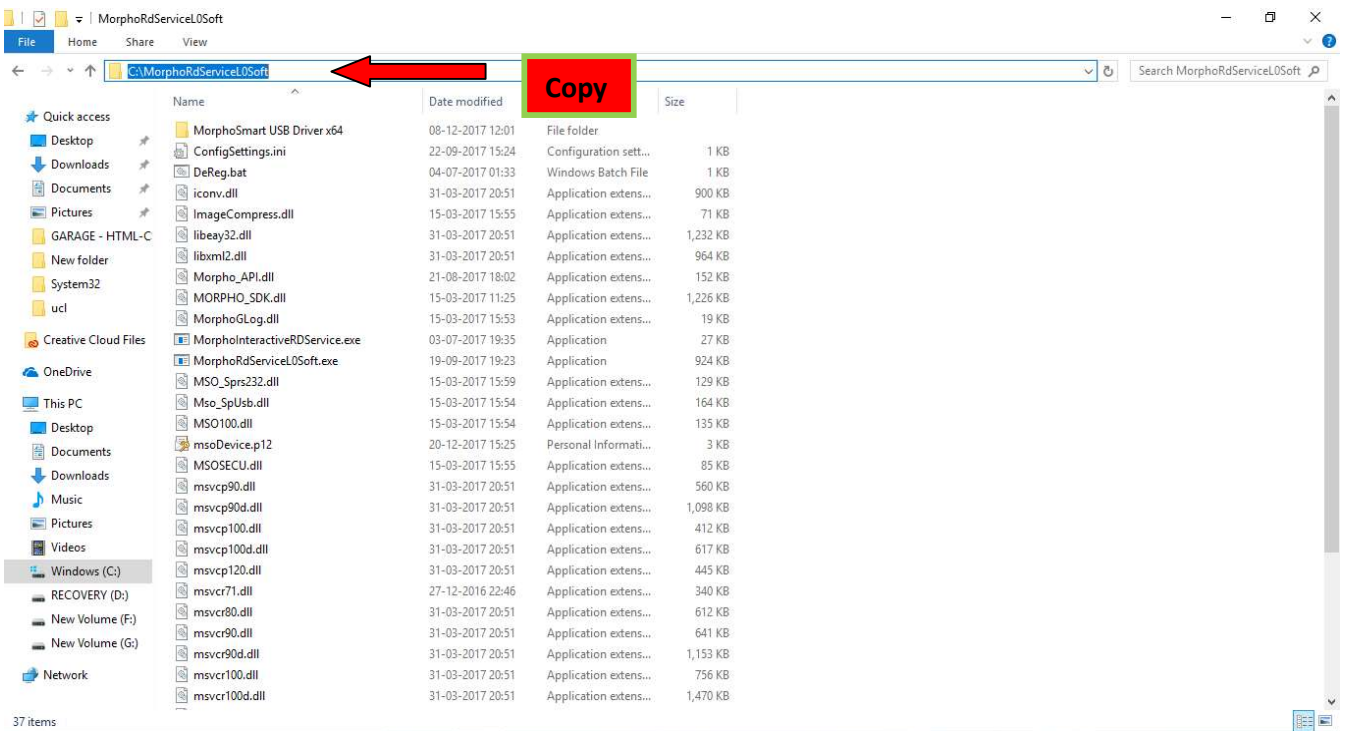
MorphoRdServiceL0Soft

File Home Share View

C:\MorphoRdServiceL0Soft

Copy

Search MorphoRdServiceL0Soft

Quick access
Desktop
Downloads
Documents
Pictures
GARAGE - HTML-C
New folder
System32
ucl
Creative Cloud Files
OneDrive
This PC
Desktop
Documents
Downloads
Music
Pictures
Videos
Windows (C:)
RECOVERY (D:)
New Volume (F:)
New Volume (G:)
Network

| Name | Date modified | Type | Size |
|---|---|---|---|
| MorphoSmart USB Driver x64 | 08-12-2017 12:01 | File folder | |
| ConfigSettings.ini | 22-09-2017 15:24 | Configuration sett... | 1 KB |
| DeReg.bat | 04-07-2017 01:33 | Windows Batch File | 1 KB |
| iconv.dll | 31-03-2017 20:51 | Application extens... | 900 KB |
| ImageCompress.dll | 15-03-2017 15:55 | Application extens... | 71 KB |
| libeay32.dll | 31-03-2017 20:51 | Application extens... | 1,232 KB |
| libxml2.dll | 31-03-2017 20:51 | Application extens... | 964 KB |
| Morpho_API.dll | 21-08-2017 18:02 | Application extens... | 152 KB |
| MORPHO_SDK.dll | 15-03-2017 11:25 | Application extens... | 1,226 KB |
| MorphoGLog.dll | 15-03-2017 15:53 | Application extens... | 19 KB |
| MorphoInteractiveRDService.exe | 03-07-2017 19:35 | Application | 27 KB |
| MorphoRdServiceL0Soft.exe | 19-09-2017 19:23 | Application | 924 KB |
| MSO_Sprs232.dll | 15-03-2017 15:59 | Application extens... | 129 KB |
| Mso_SpUsb.dll | 15-03-2017 15:54 | Application extens... | 164 KB |
| MSO100.dll | 15-03-2017 15:54 | Application extens... | 135 KB |
| msoDevice.p12 | 20-12-2017 15:25 | Personal Informati... | 3 KB |
| MSOSECU.dll | 15-03-2017 15:55 | Application extens... | 85 KB |
| msvcp90.dll | 31-03-2017 20:51 | Application extens... | 560 KB |
| msvcp90d.dll | 31-03-2017 20:51 | Application extens... | 1,098 KB |
| msvcp100.dll | 31-03-2017 20:51 | Application extens... | 412 KB |
| msvcp100d.dll | 31-03-2017 20:51 | Application extens... | 617 KB |
| msvcp120.dll | 31-03-2017 20:51 | Application extens... | 445 KB |
| msvcr71.dll | 27-12-2016 22:46 | Application extens... | 340 KB |
| msvcr80.dll | 31-03-2017 20:51 | Application extens... | 612 KB |
| msvcr90.dll | 31-03-2017 20:51 | Application extens... | 641 KB |
| msvcr90d.dll | 31-03-2017 20:51 | Application extens... | 1,153 KB |
| msvcr100.dll | 31-03-2017 20:51 | Application extens... | 756 KB |
| msvcr100d.dll | 31-03-2017 20:51 | Application extens... | 1,470 KB |

37 items